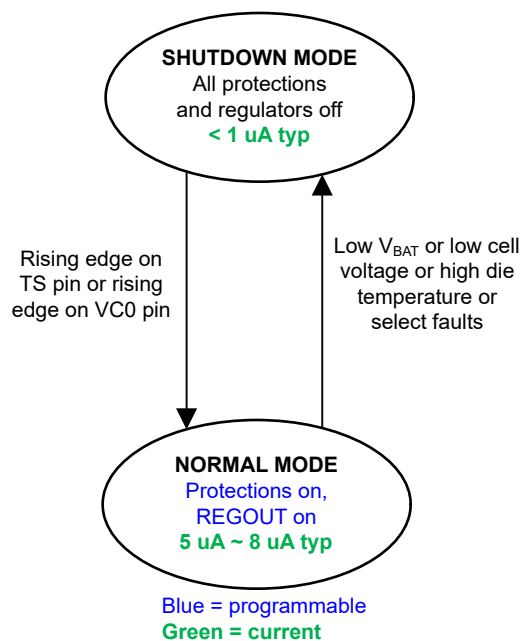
SHUTDOWN MODE
All protections and regulators off
< 1 uA typ

Rising edge on TS pin or rising edge on VC0 pin

Low $V_{BAT}$ or low cell voltage or high die temperature or select faults

NORMAL MODE
Protections on, REGOUT on
5 uA ~ 8 uA typ

Blue = programmable
Green = current